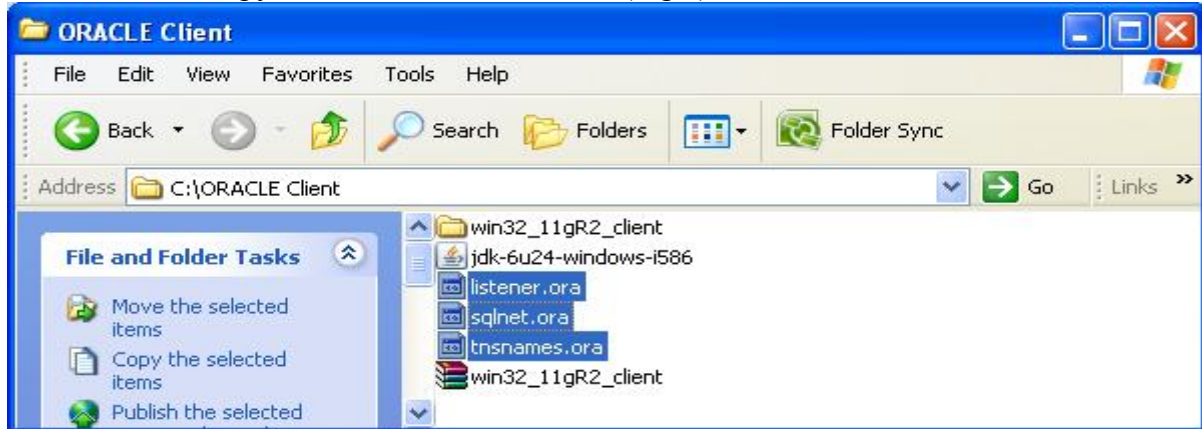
ORACLE Client

File Edit View Favorites Tools Help

Back Search Folders Folder Sync

Address C:\ORACLE Client Go Links

File and Folder Tasks

Move the selected items

Copy the selected items

Publish the selected

win32_11gR2_client
jdk-6u24-windows-i586
listener.ora
sqlnet.ora
tnsnames.ora
win32_11gR2_client